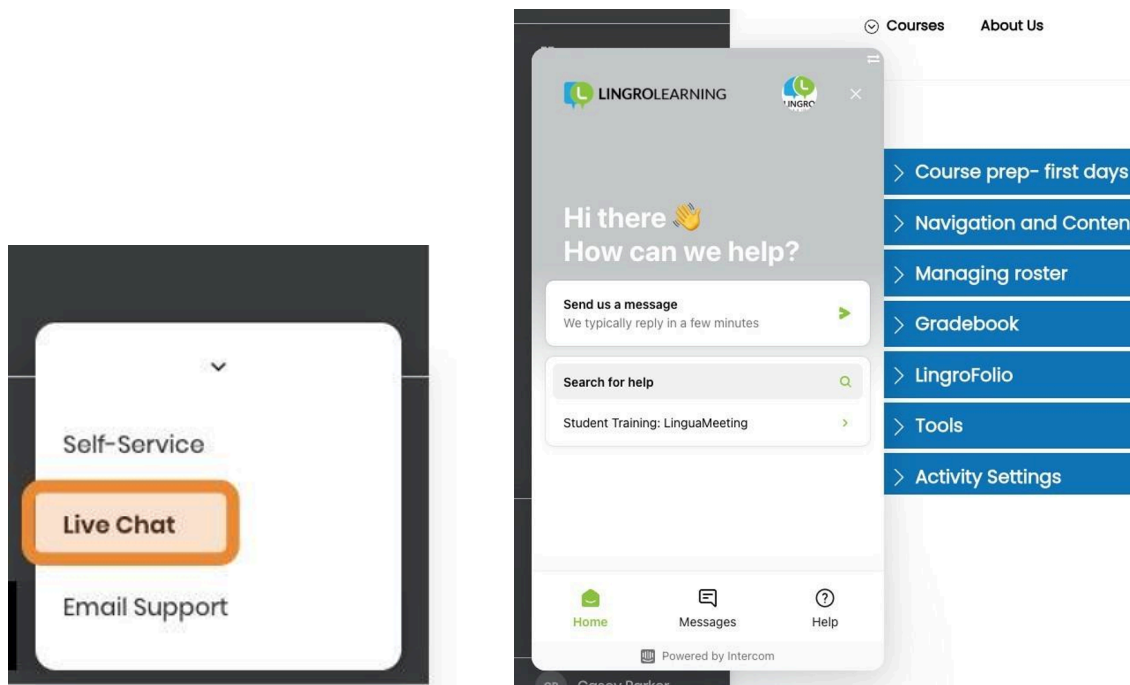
Self-Service

Live Chat

Email Support

Courses About Us

LINGROLEARNING

LINGRO

Hi there 👋
How can we help?

Send us a message
We typically reply in a few minutes

Search for help

Student Training: LinguaMeeting

Home Messages Help

Powered by Intercom

> Course prep- first days

> Navigation and Conten

> Managing roster

> Gradebook

> LingroFolio

> Tools

> Activity Settings

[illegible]